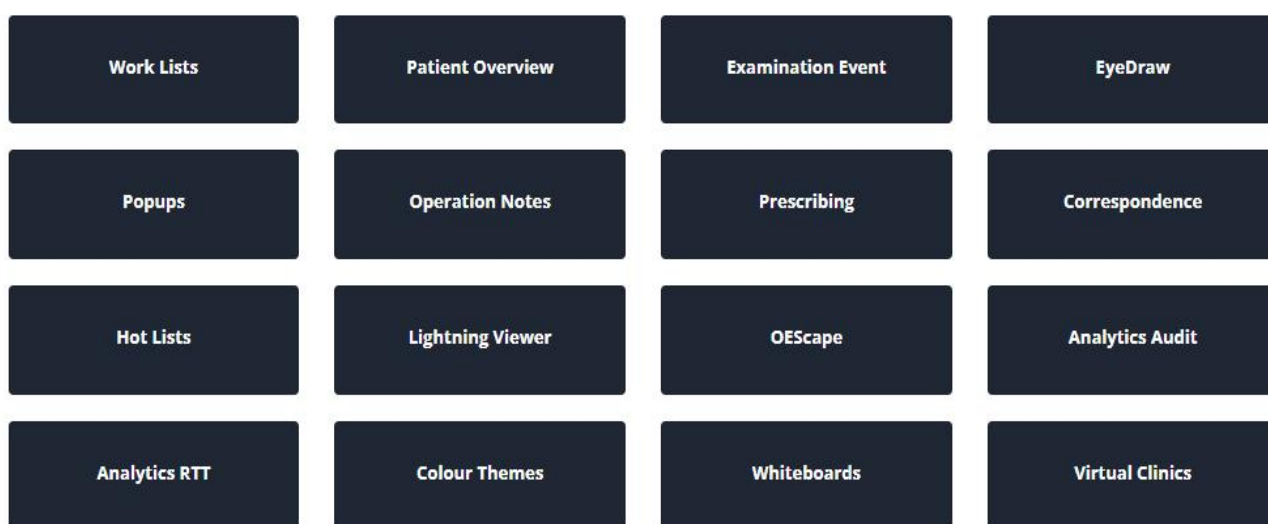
Work Lists

Patient Overview

Examination Event

EyeDraw

Popups

Operation Notes

Prescribing

Correspondence

Hot Lists

Lightning Viewer

OEScape

Analytics Audit

Analytics RTT

Colour Themes

Whiteboards

Virtual Clinics